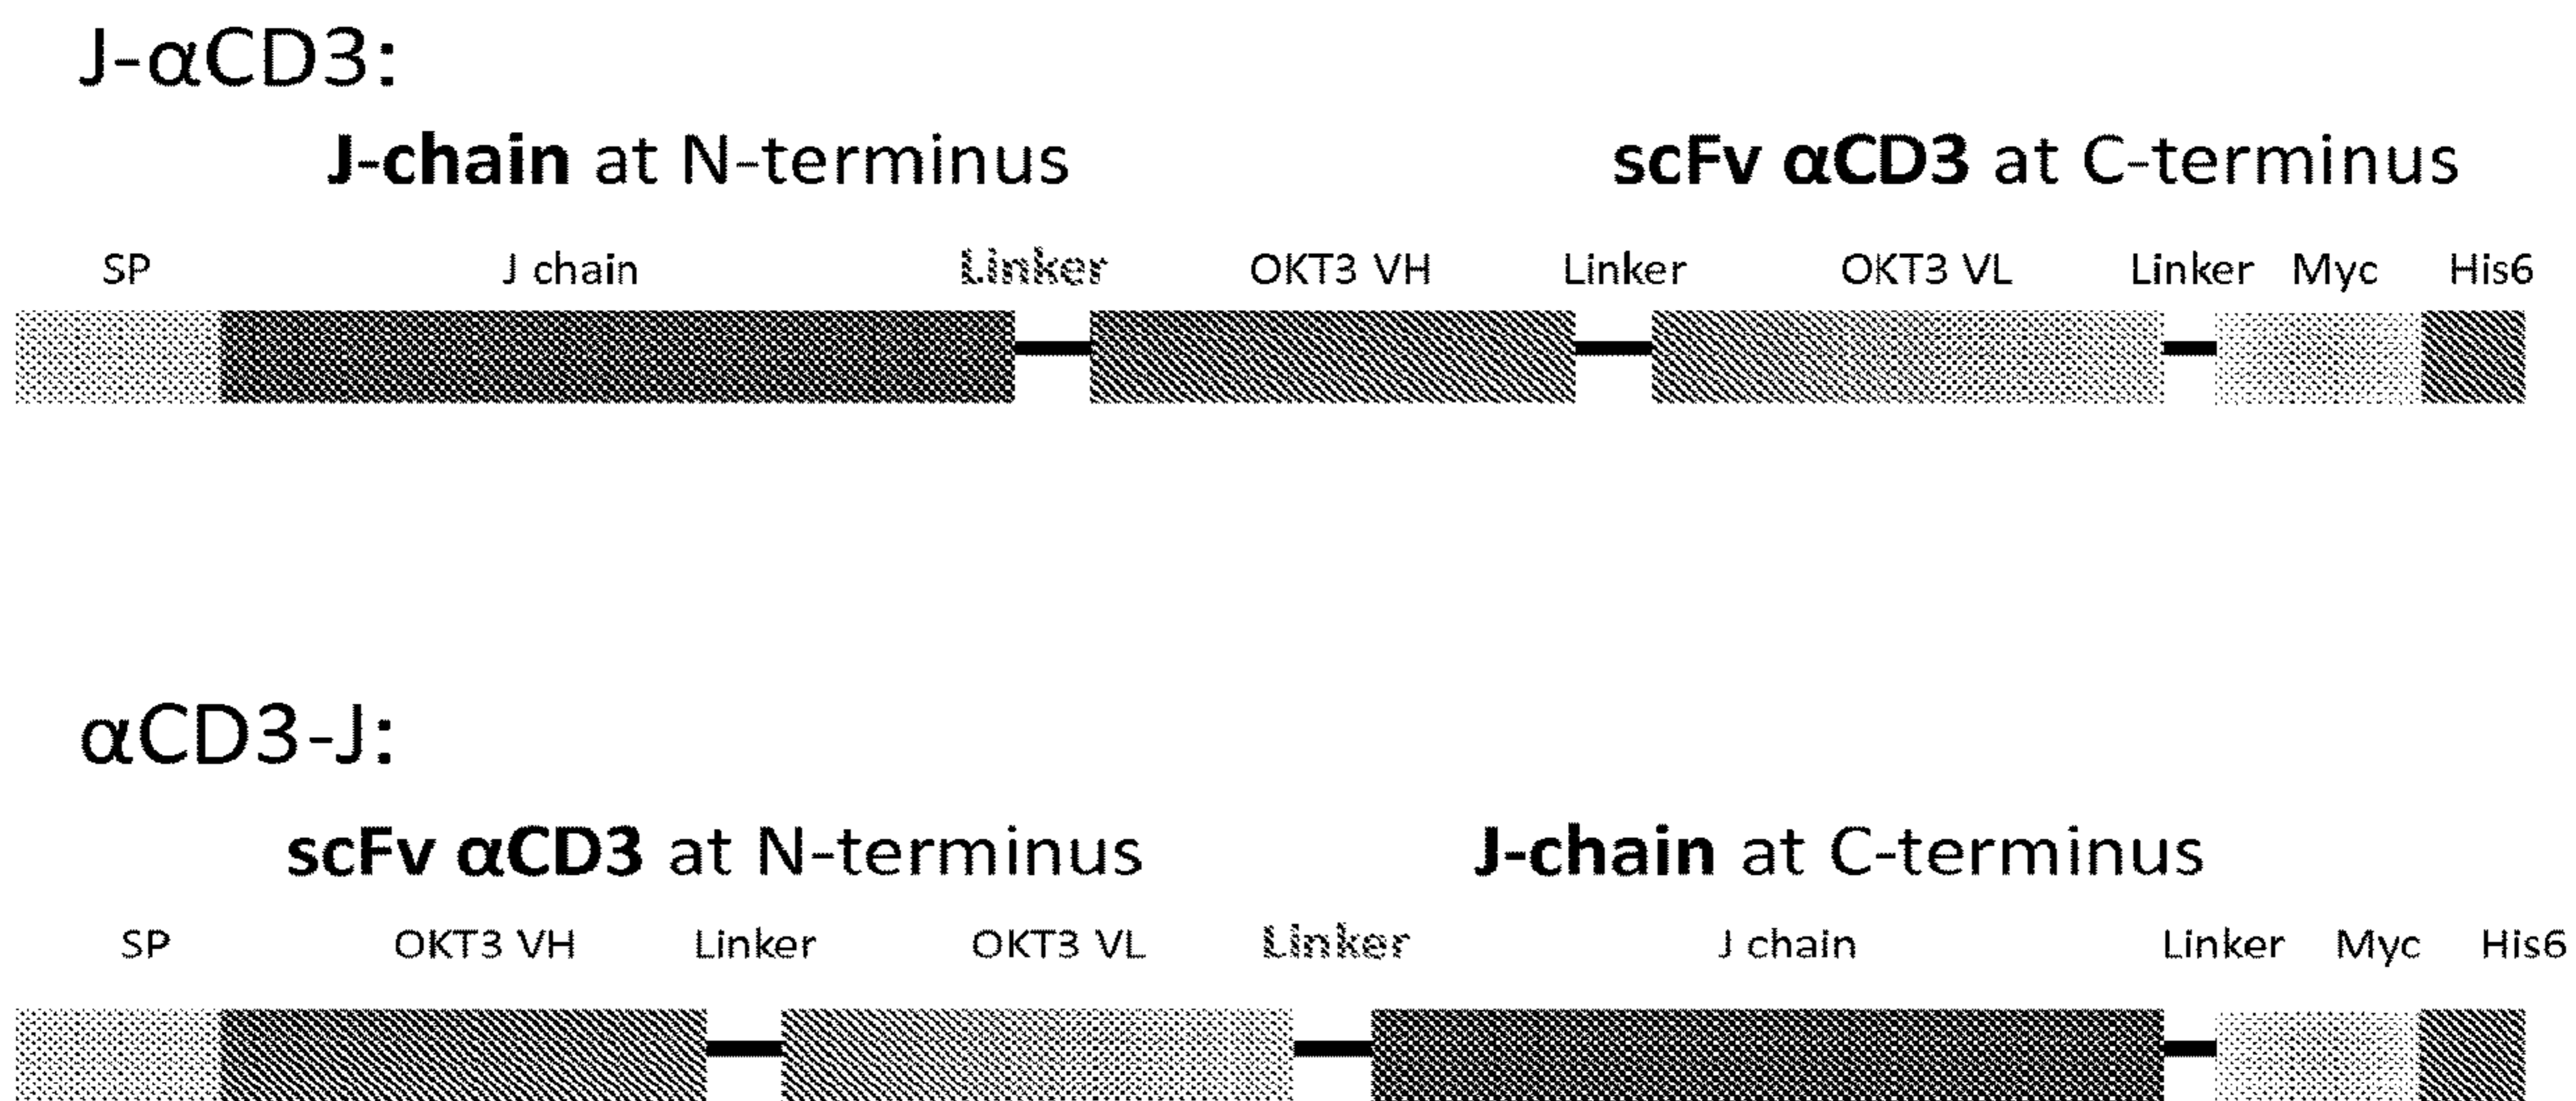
J-αCD3:

**J-chain** at N-terminus

**scFv αCD3** at C-terminus

SP J chain Linker OKT3 VH Linker OKT3 VL Linker Myc His6

αCD3-J:

**scFv αCD3** at N-terminus

**J-chain** at C-terminus

SP OKT3 VH Linker OKT3 VL Linker J chain Linker Myc His6